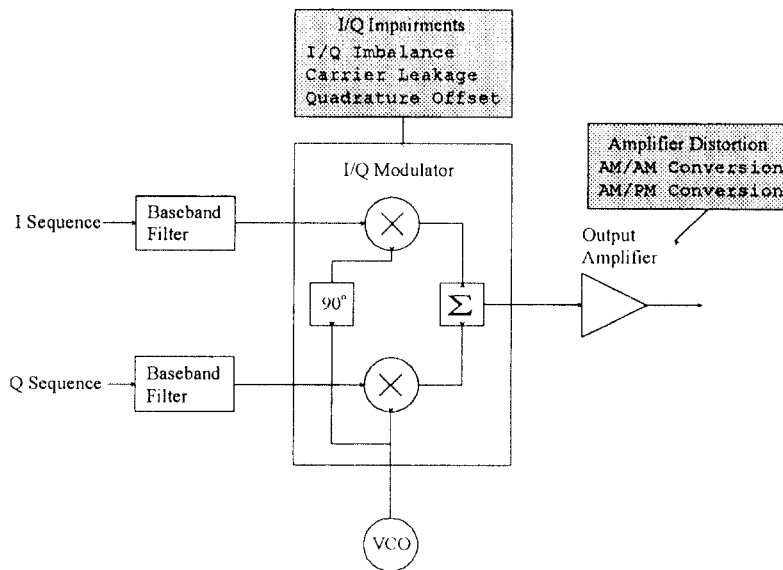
I/Q Impairments
I/Q Imbalance
Carrier Leakage
Quadrature Offset

Amplifier Distortion
AM/AM Conversion
AM/PM Conversion

I/Q Modulator

I Sequence

Baseband Filter

Output Amplifier

$90^o$

$\Sigma$

Q Sequence

Baseband Filter

VCO